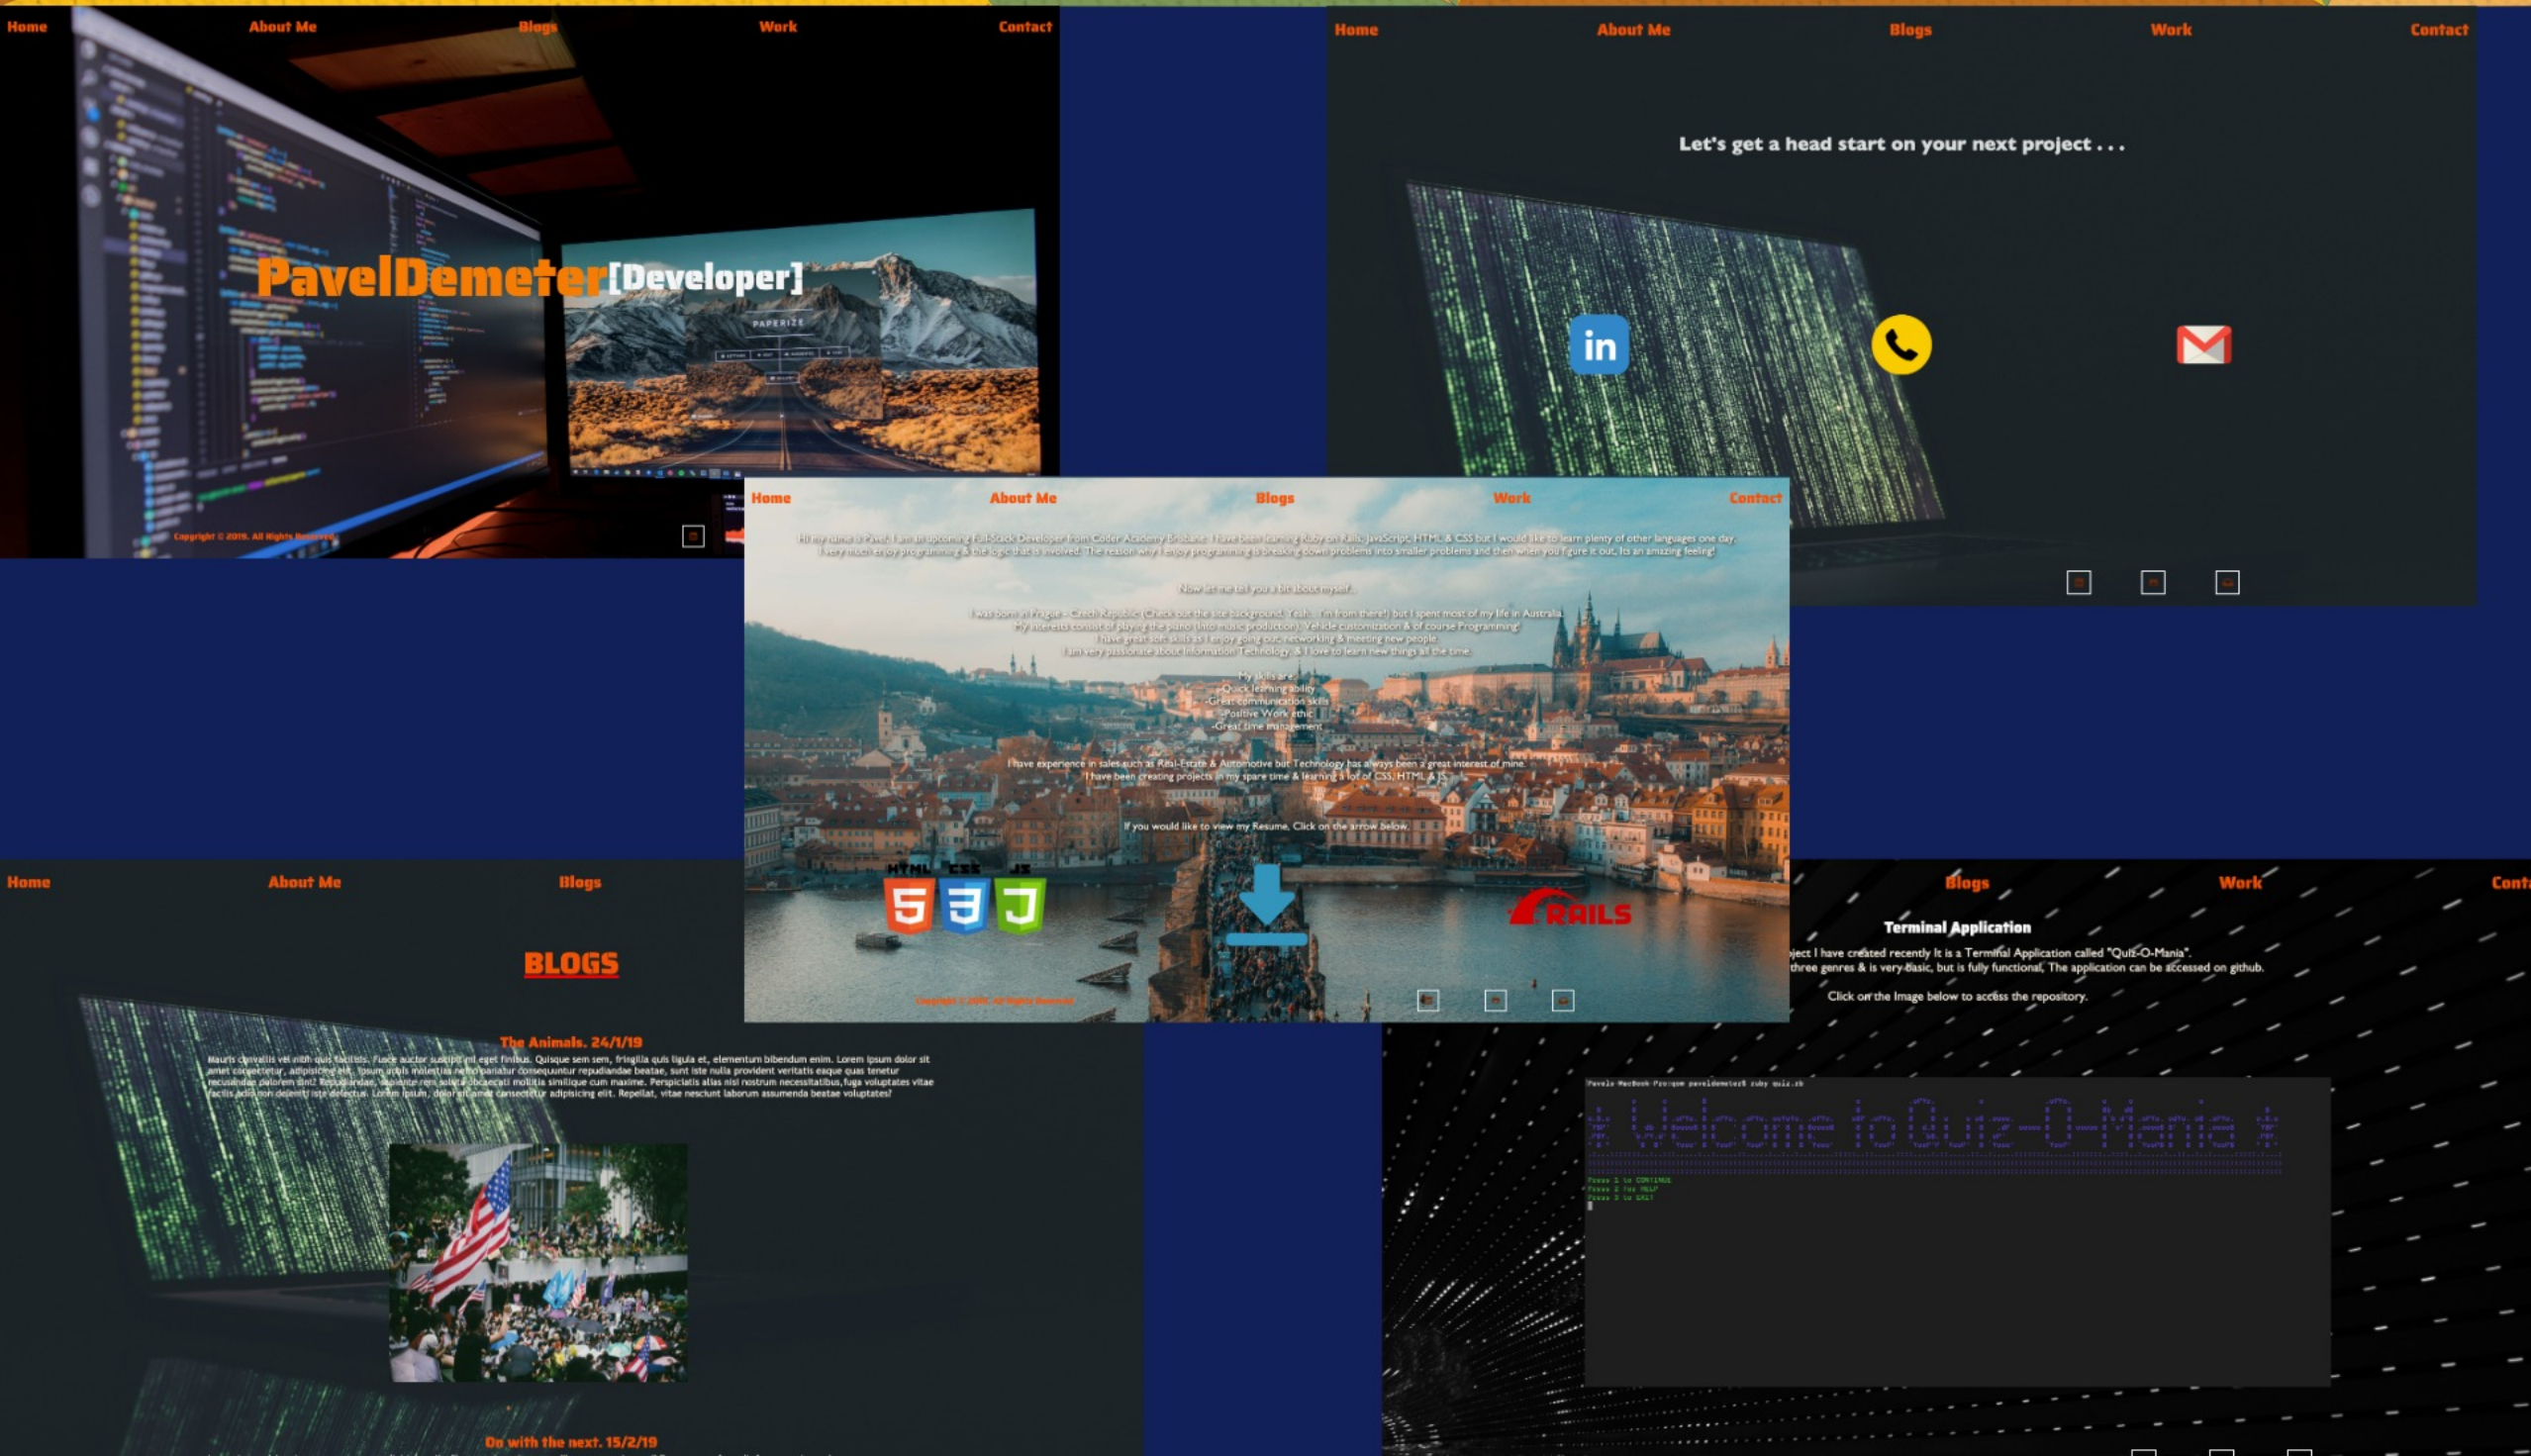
Home About Me Blogs Work Contact

PavelDemeter[Developer]

PAPERIZE

Copyright © 2019. All Rights Reserved

Home About Me Blogs Work Contact

Let's get a head start on your next project . . .

Home About Me Blogs Work Contact

Hi my name is Pavel, I am an upcoming Full-Stack Developer from Coder Academy Brisbane. I have been learning Ruby on Rails, JavaScript, HTML & CSS but I would like to learn plenty of other languages one day. I very much enjoy programming & the logic that is involved. The reason why I enjoy programming is breaking down problems into smaller problems and then when you figure it out, its an amazing feeling!

Now let me tell you a bit about myself.

I was born in Prague - Czech Republic (Check out the site background. Yeah... I'm from there!) but I spent most of my life in Australia. My interests consist of playing the piano (into music production), Vehicle customization & of course Programming. I have great soft skills as I enjoy going out, networking & meeting new people. I am very passionate about Information Technology, & I love to learn new things all the time.

My skills are:
-Quick learning ability
-Great communication skills
-Positive Work ethic
-Great time management

I have experience in sales such as Real-Estate & Automotive but Technology has always been a great interest of mine. I have been creating projects in my spare time & learning a lot of CSS, HTML & JS.

If you would like to view my Resume, Click on the arrow below.

HTML CSS JS

RAILS

Copyright © 2019. All Rights Reserved

Home About Me Blogs

BLOGS

The Animals. 24/1/19

Mauris convallis vel nibh quis facilisis. Fusce auctor suscipit mi eget finibus. Quisque sem sem, fringilla quis ligula et, elementum bibendum enim. Lorem ipsum dolor sit amet consectetur, adipisicing elit. Ipsum nobis molestias nemo pariatur consequuntur repudiandae beatae, sunt iste nulla provident veritatis eaque quas tenetur recusandae dolorem sint? Repudiandae, sapiente rem soluta obcaecati mollitia similique cum maxime. Perspiciatis alias nisi nostrum necessitatibus,fuga voluptates vitae facilis odio non deleniti iste delectus. Lorem ipsum, dolor sit amet consectetur adipisicing elit. Repellat, vitae nesciunt laborum assumenda beatae voluptates?

On with the next. 15/2/19

Blogs Work Cont

Terminal Application

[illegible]ject I have created recently It is a Terminal Application called "Quiz-O-Mania". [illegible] three genres & is very basic, but is fully functional. The application can be accessed on github.

Click on the Image below to access the repository.

Pavels-MacBook-Pro:gem paveldemeter$ ruby quiz.rb

Welcome to Quiz-O-Mania

Press 1 to CONTINUE
Press 2 for HELP
Press 3 to EXIT